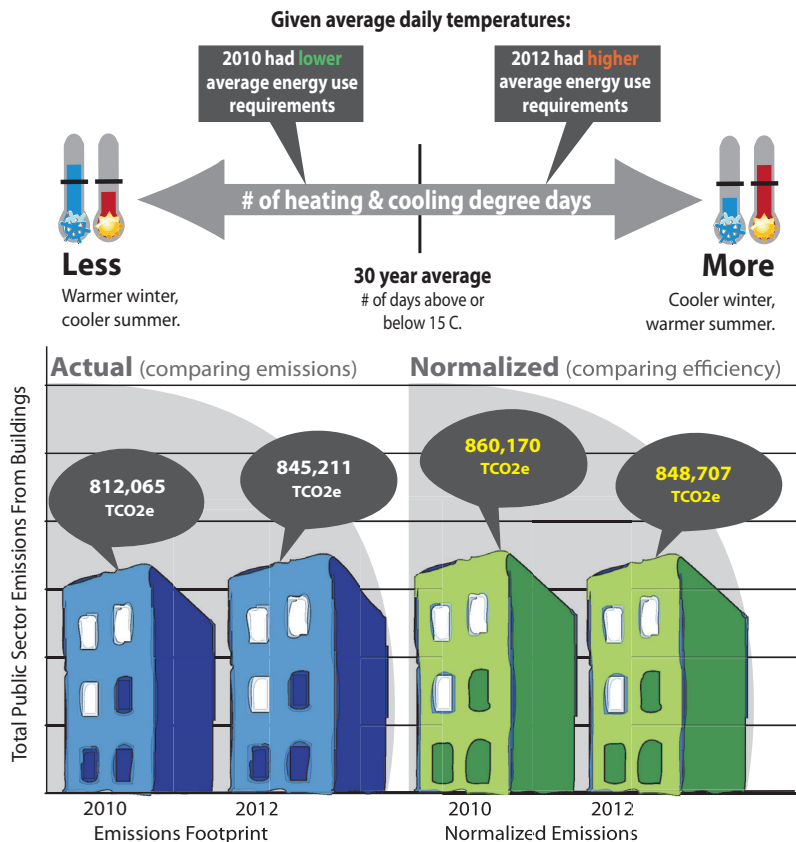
Given average daily temperatures:

2010 had lower average energy use requirements

2012 had higher average energy use requirements

# of heating & cooling degree days

Less
Warmer winter, cooler summer.

30 year average
# of days above or below 15 C.

More
Cooler winter, warmer summer.

Actual (comparing emissions)

Normalized (comparing efficiency)

Total Public Sector Emissions From Buildings

812,065 TCO2e

845,211 TCO2e

860,170 TCO2e

848,707 TCO2e

2010

2012

Emissions Footprint

2010

2012

Normalized Emissions